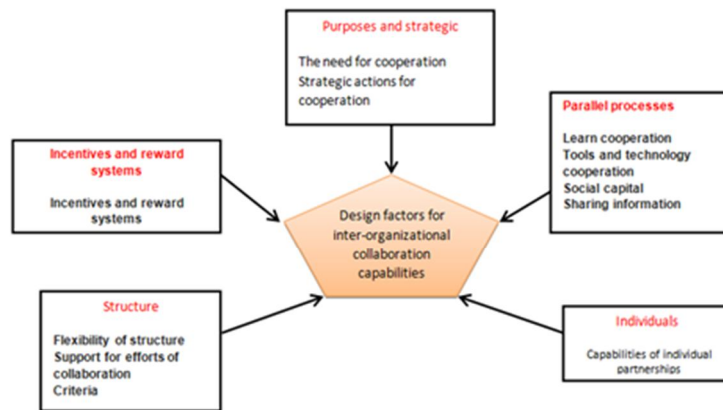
Purposes and strategic

The need for cooperation
Strategic actions for cooperation

Incentives and reward systems

Incentives and reward systems

Parallel processes

Learn cooperation
Tools and technology cooperation
Social capital
Sharing information

Design factors for inter-organizational collaboration capabilities

Structure

Flexibility of structure
Support for efforts of collaboration
Criteria

Individuals

Capabilities of individual partnerships